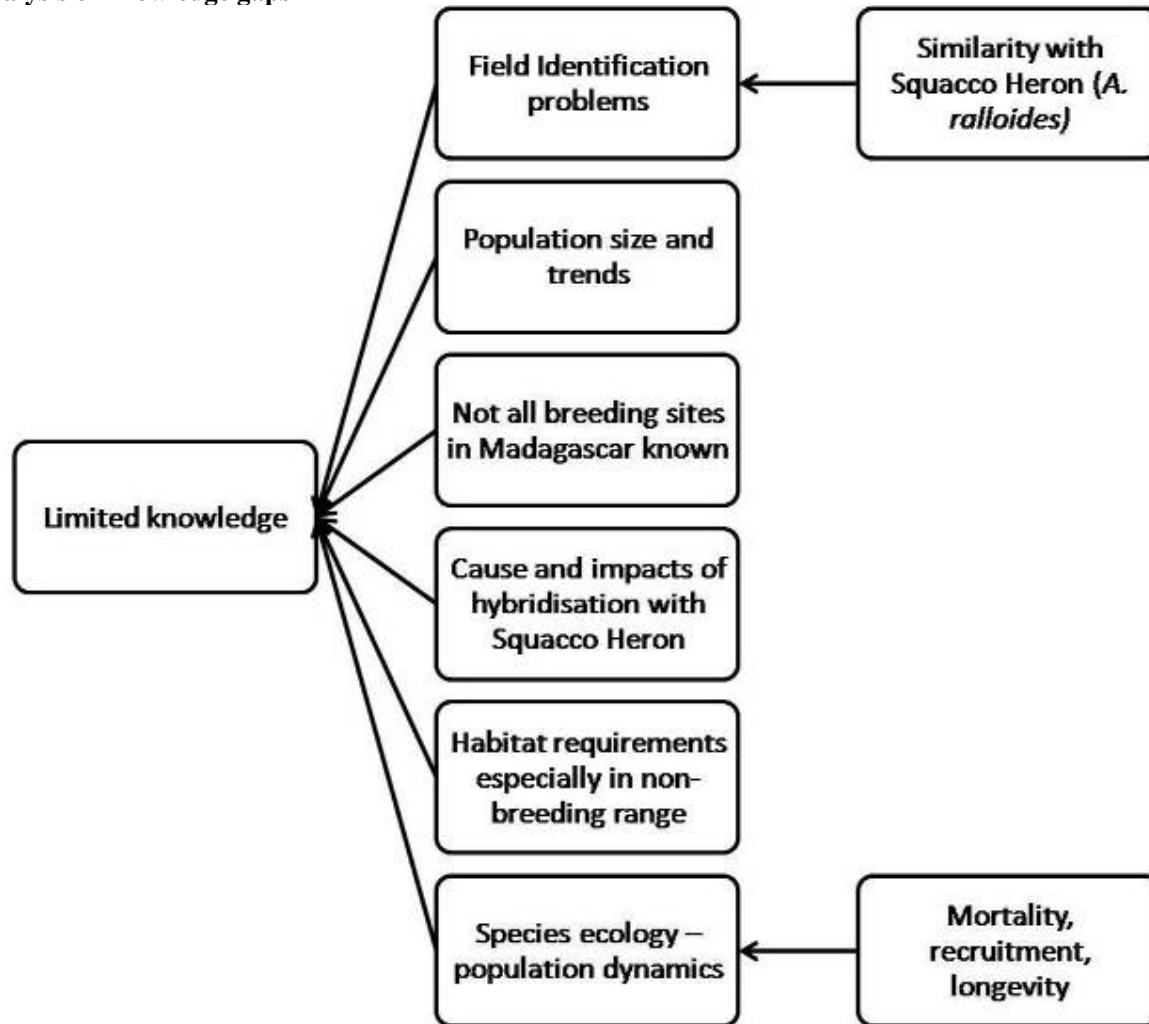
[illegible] knowledge gaps

Field Identification problems

Similarity with Squacco Heron (*A. ralloides)*

Population size and trends

Not all breeding sites in Madagascar known

Limited knowledge

Cause and impacts of hybridisation with Squacco Heron

Habitat requirements especially in non-breeding range

Species ecology – population dynamics

Mortality, recruitment, longevity